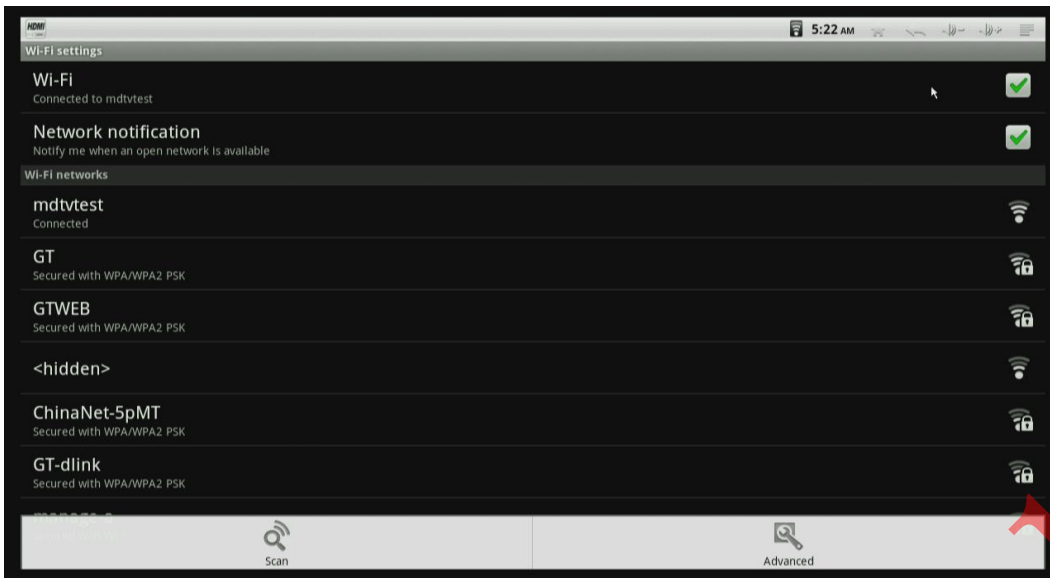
HDMI

5:22 AM

Wi-Fi settings

Wi-Fi
Connected to mdtvtest

Network notification
Notify me when an open network is available

Wi-Fi networks

mdtvtest
Connected

GT
Secured with WPA/WPA2 PSK

GTWEB
Secured with WPA/WPA2 PSK

<hidden>

ChinaNet-5pMT
Secured with WPA/WPA2 PSK

GT-dlink
Secured with WPA/WPA2 PSK

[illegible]
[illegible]

Scan

Advanced